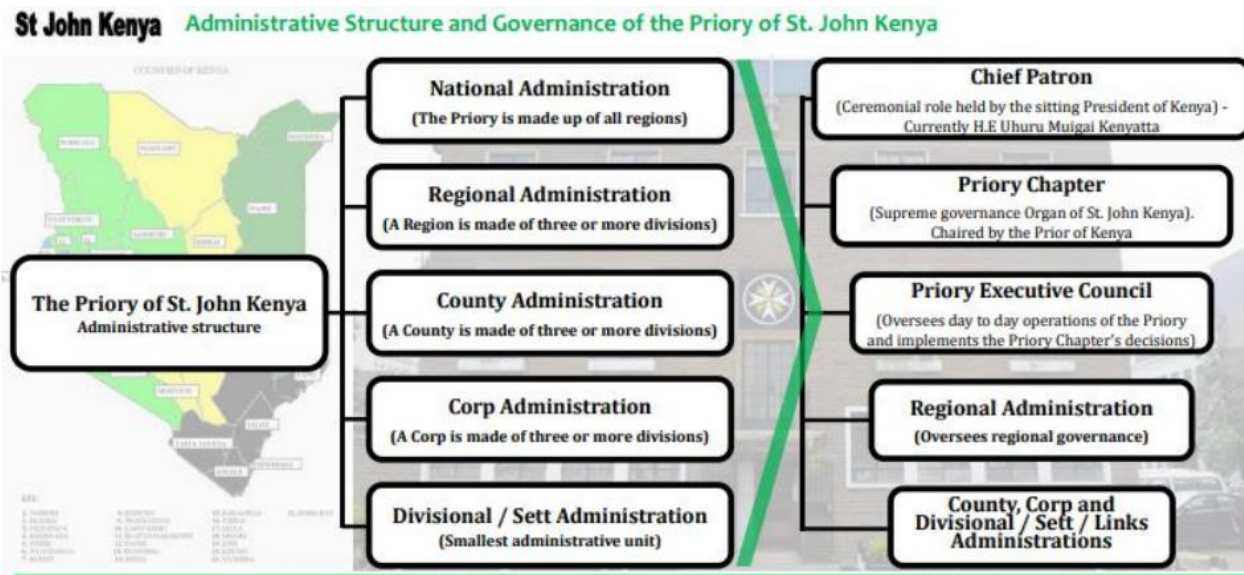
St John Kenya Administrative Structure and Governance of the Priory of St. John Kenya

COUNTIES OF KENYA

The Priory of St. John Kenya
Administrative structure

National Administration
(The Priory is made up of all regions)

Regional Administration
(A Region is made of three or more divisions)

County Administration
(A County is made of three or more divisions)

Corp Administration
(A Corp is made of three or more divisions)

Divisional / Sett Administration
(Smallest administrative unit)

Chief Patron
(Ceremonial role held by the sitting President of Kenya) - Currently H.E Uhuru Muigai Kenyatta

Priory Chapter
(Supreme governance Organ of St. John Kenya). Chaired by the Prior of Kenya

Priory Executive Council
(Oversees day to day operations of the Priory and implements the Priory Chapter's decisions)

Regional Administration
(Oversees regional governance)

County, Corp and Divisional / Sett / Links Administrations